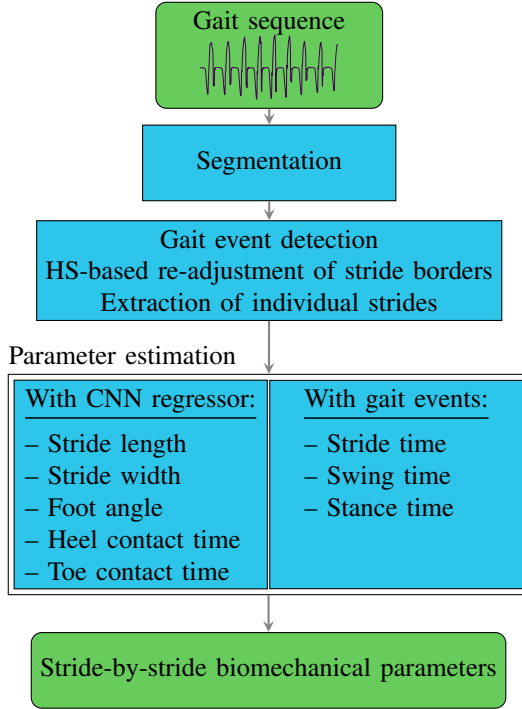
Gait sequence

Segmentation

Gait event detection
HS-based re-adjustment of stride borders
Extraction of individual strides

Parameter estimation

With CNN regressor:
– Stride length
– Stride width
– Foot angle
– Heel contact time
– Toe contact time

With gait events:
– Stride time
– Swing time
– Stance time

Stride-by-stride biomechanical parameters